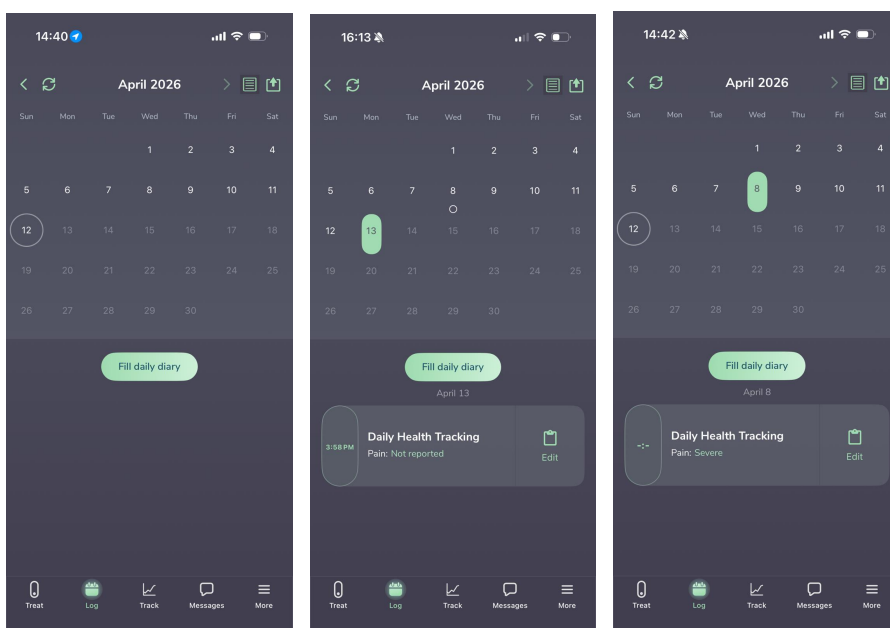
14:40

April 2026

| Sun | Mon | Tue | Wed | Thu | Fri | Sat |
|---|---|---|---|---|---|---|
| | | | 1 | 2 | 3 | 4 |
| 5 | 6 | 7 | 8 | 9 | 10 | 11 |
| 12 | 13 | 14 | 15 | 16 | 17 | 18 |
| 19 | 20 | 21 | 22 | 23 | 24 | 25 |
| 26 | 27 | 28 | 29 | 30 | | |

Fill daily diary

Treat Log Track Messages More

16:13

April 2026

| Sun | Mon | Tue | Wed | Thu | Fri | Sat |
|---|---|---|---|---|---|---|
| | | | 1 | 2 | 3 | 4 |
| 5 | 6 | 7 | 8 | 9 | 10 | 11 |
| 12 | 13 | 14 | 15 | 16 | 17 | 18 |
| 19 | 20 | 21 | 22 | 23 | 24 | 25 |
| 26 | 27 | 28 | 29 | 30 | | |

Fill daily diary

April 13

3:58 PM Daily Health Tracking
Pain: Not reported
Edit

Treat Log Track Messages More

14:42

April 2026

| Sun | Mon | Tue | Wed | Thu | Fri | Sat |
|---|---|---|---|---|---|---|
| | | | 1 | 2 | 3 | 4 |
| 5 | 6 | 7 | 8 | 9 | 10 | 11 |
| 12 | 13 | 14 | 15 | 16 | 17 | 18 |
| 19 | 20 | 21 | 22 | 23 | 24 | 25 |
| 26 | 27 | 28 | 29 | 30 | | |

Fill daily diary

April 8

--:-- Daily Health Tracking
Pain: Severe
Edit

Treat Log Track Messages More